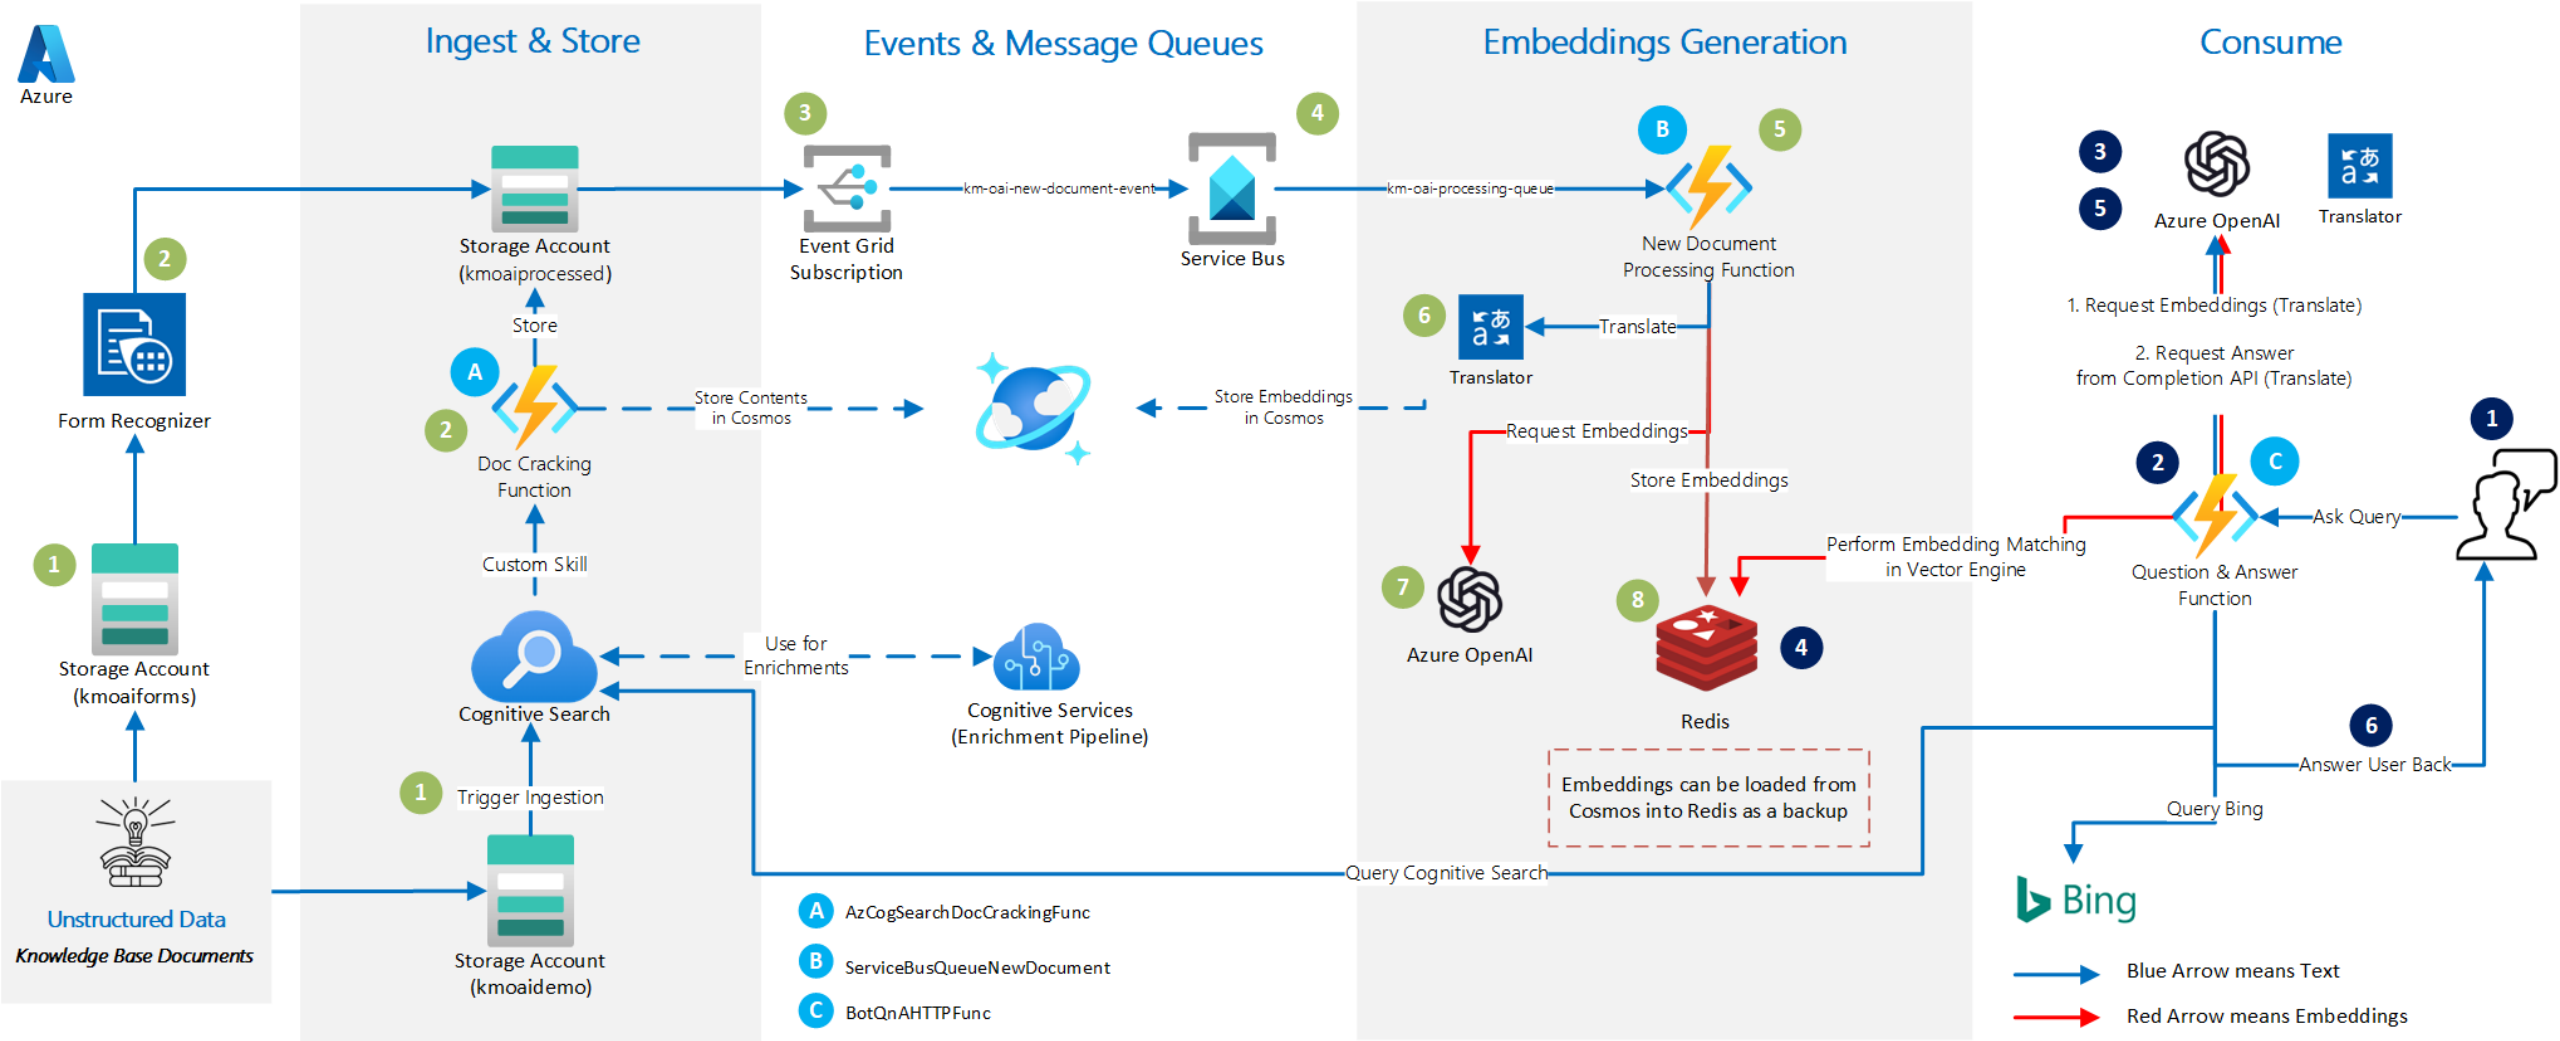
Azure

Ingest & Store

Events & Message Queues

Embeddings Generation

Consume

2

Form Recognizer

1

Storage Account (kmoaiforms)

Unstructured Data

Knowledge Base Documents

Storage Account (kmoaiprocessed)

Store

A

2

Doc Cracking Function

Custom Skill

Cognitive Search

1

Trigger Ingestion

Storage Account (kmoaidemo)

3

Event Grid Subscription

km-oai-new-document-event

4

Service Bus

km-oai-processing-queue

Store Contents in Cosmos

Use for Enrichments

Cognitive Services (Enrichment Pipeline)

Store Embeddings in Cosmos

B

5

New Document Processing Function

6

Translator

Translate

Request Embeddings

Store Embeddings

7

Azure OpenAI

8

Redis

4

Embeddings can be loaded from Cosmos into Redis as a backup

Query Cognitive Search

A AzCogSearchDocCrackingFunc

B ServiceBusQueueNewDocument

C BotQnAHTTPFunc

3

5

Azure OpenAI

Translator

1. Request Embeddings (Translate)

2. Request Answer from Completion API (Translate)

1

2

C

Ask Query

Perform Embedding Matching in Vector Engine

Question & Answer Function

6

Answer User Back

Query Bing

Bing

Blue Arrow means Text

Red Arrow means Embeddings